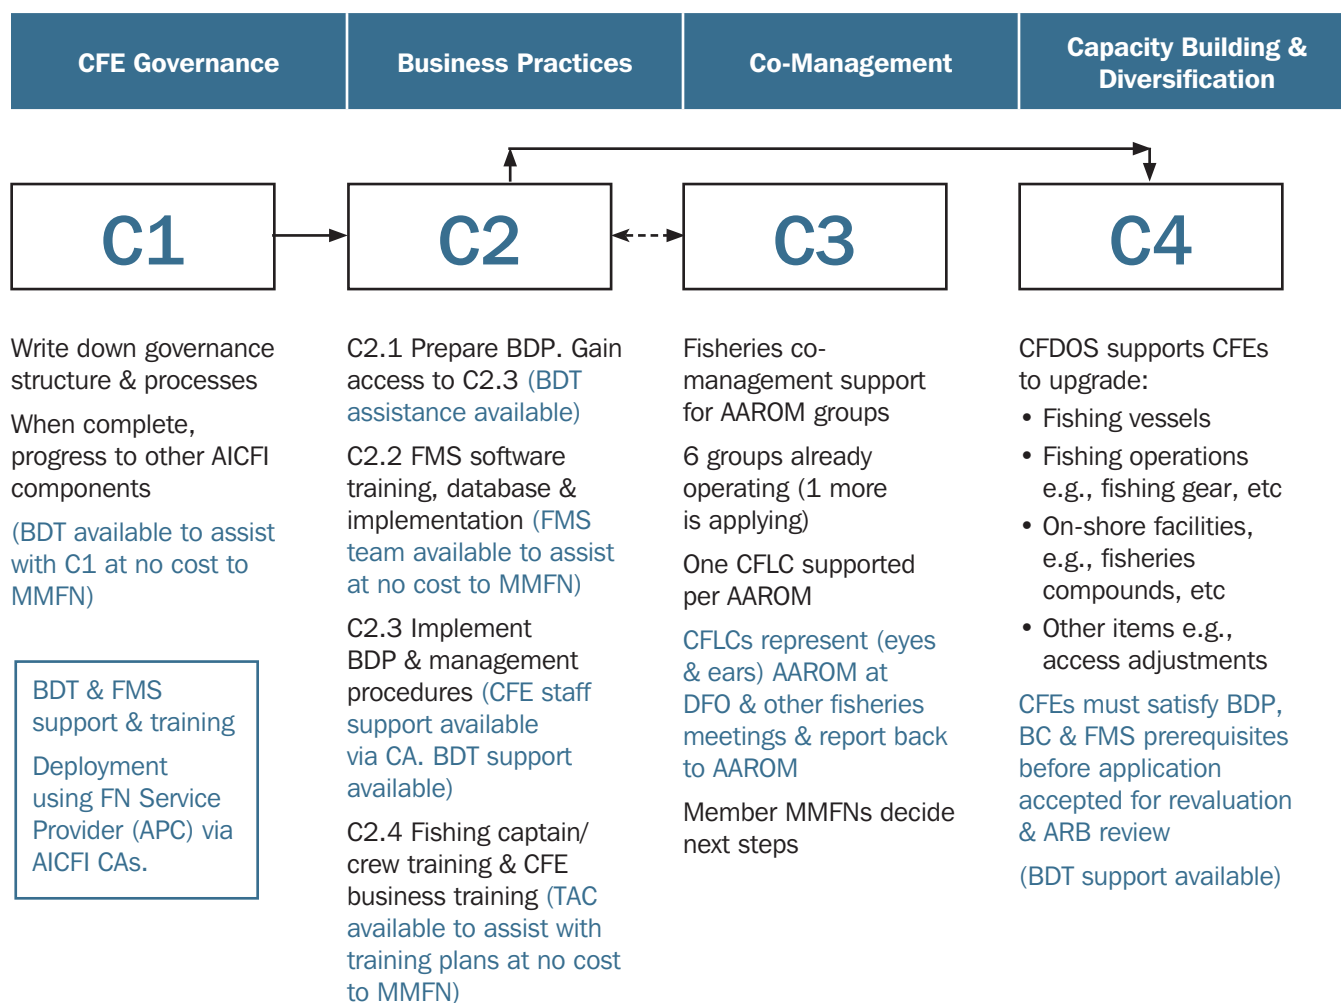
CFE Governance

Business Practices

Co-Management

Capacity Building & Diversification

C1

C2

C3

C4

Write down governance structure & processes

When complete, progress to other AICFI components

(BDT available to assist with C1 at no cost to MMFN)

BDT & FMS support & training

Deployment using FN Service Provider (APC) via AICFI CAs.

C2.1 Prepare BDP. Gain access to C2.3 (BDT assistance available)

C2.2 FMS software training, database & implementation (FMS team available to assist at no cost to MMFN)

C2.3 Implement BDP & management procedures (CFE staff support available via CA. BDT support available)

C2.4 Fishing captain/ crew training & CFE business training (TAC available to assist with training plans at no cost to MMFN)

Fisheries co-management support for AAROM groups

6 groups already operating (1 more is applying)

One CFLC supported per AAROM

CFLCs represent (eyes & ears) AAROM at DFO & other fisheries meetings & report back to AAROM

Member MMFNs decide next steps

CFDOS supports CFEs to upgrade:

• Fishing vessels

• Fishing operations e.g., fishing gear, etc

• On-shore facilities, e.g., fisheries compounds, etc

• Other items e.g., access adjustments

CFEs must satisfy BDP, BC & FMS prerequisites before application accepted for revaluation & ARB review

(BDT support available)